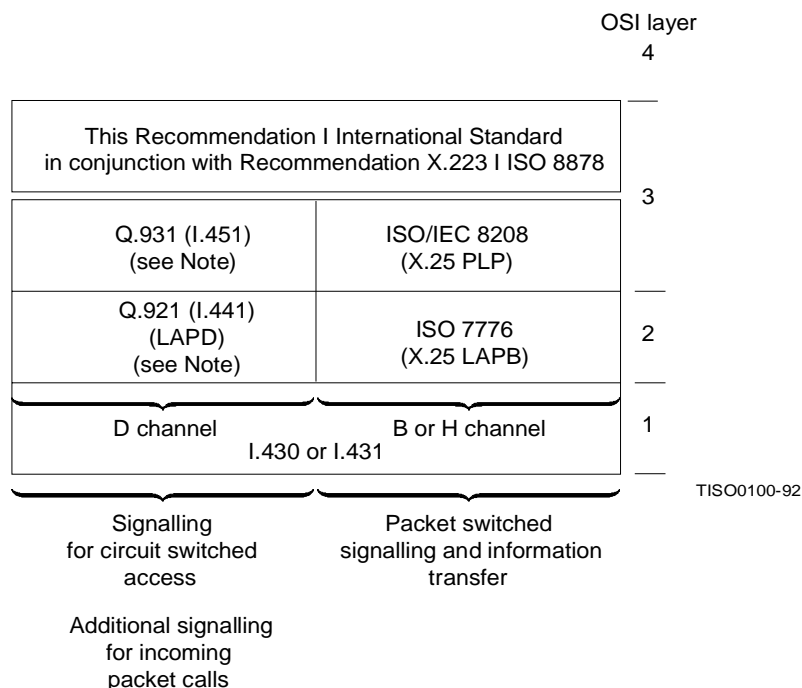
OSI layer
4

This Recommendation I International Standard in conjunction with Recommendation X.223 I ISO 8878

3

Q.931 (I.451) (see Note)

ISO/IEC 8208 (X.25 PLP)

Q.921 (I.441) (LAPD) (see Note)

ISO 7776 (X.25 LAPB)

2

D channel

B or H channel

I.430 or I.431

1

TISO0100-92

Signalling for circuit switched access

Packet switched signalling and information transfer

Additional signalling for incoming packet calls